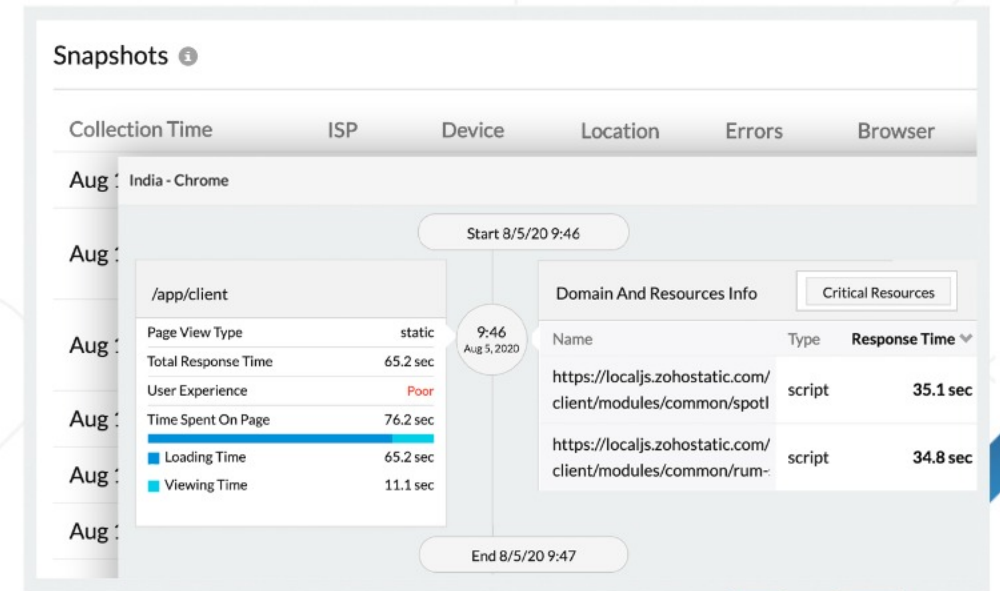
Snapshots

| Collection Time | ISP | Device | Location | Errors | Browser |
|---|---|---|---|---|---|

Aug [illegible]
Aug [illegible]
Aug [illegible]
Aug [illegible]
Aug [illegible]
Aug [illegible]

India - Chrome

Start 8/5/20 9:46

/app/client

| Page View Type | static |
|---|---|
| Total Response Time | 65.2 sec |
| User Experience | Poor |
| Time Spent On Page | 76.2 sec |
| Loading Time | 65.2 sec |
| Viewing Time | 11.1 sec |

9:46
Aug 5, 2020

Domain And Resources Info

Critical Resources

| Name | Type | Response Time |
|---|---|---|
| https://localjs.zohostatic.com/client/modules/common/spotl | script | 35.1 sec |
| https://localjs.zohostatic.com/client/modules/common/rum- | script | 34.8 sec |

End 8/5/20 9:47